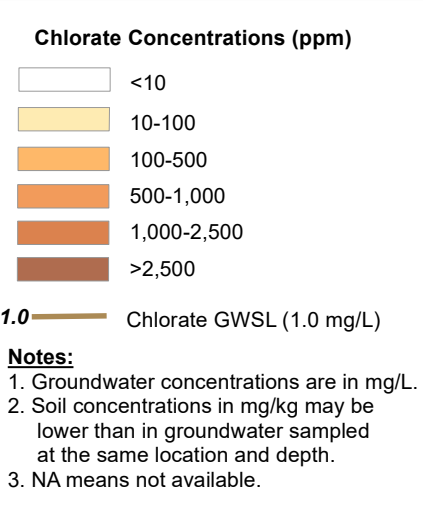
Chlorate Concentrations (ppm)

<10

10-100

100-500

500-1,000

1,000-2,500

>2,500

1.0 Chlorate GWSL (1.0 mg/L)

Notes:
1. Groundwater concentrations are in mg/L.
2. Soil concentrations in mg/kg may be lower than in groundwater sampled at the same location and depth.
3. NA means not available.